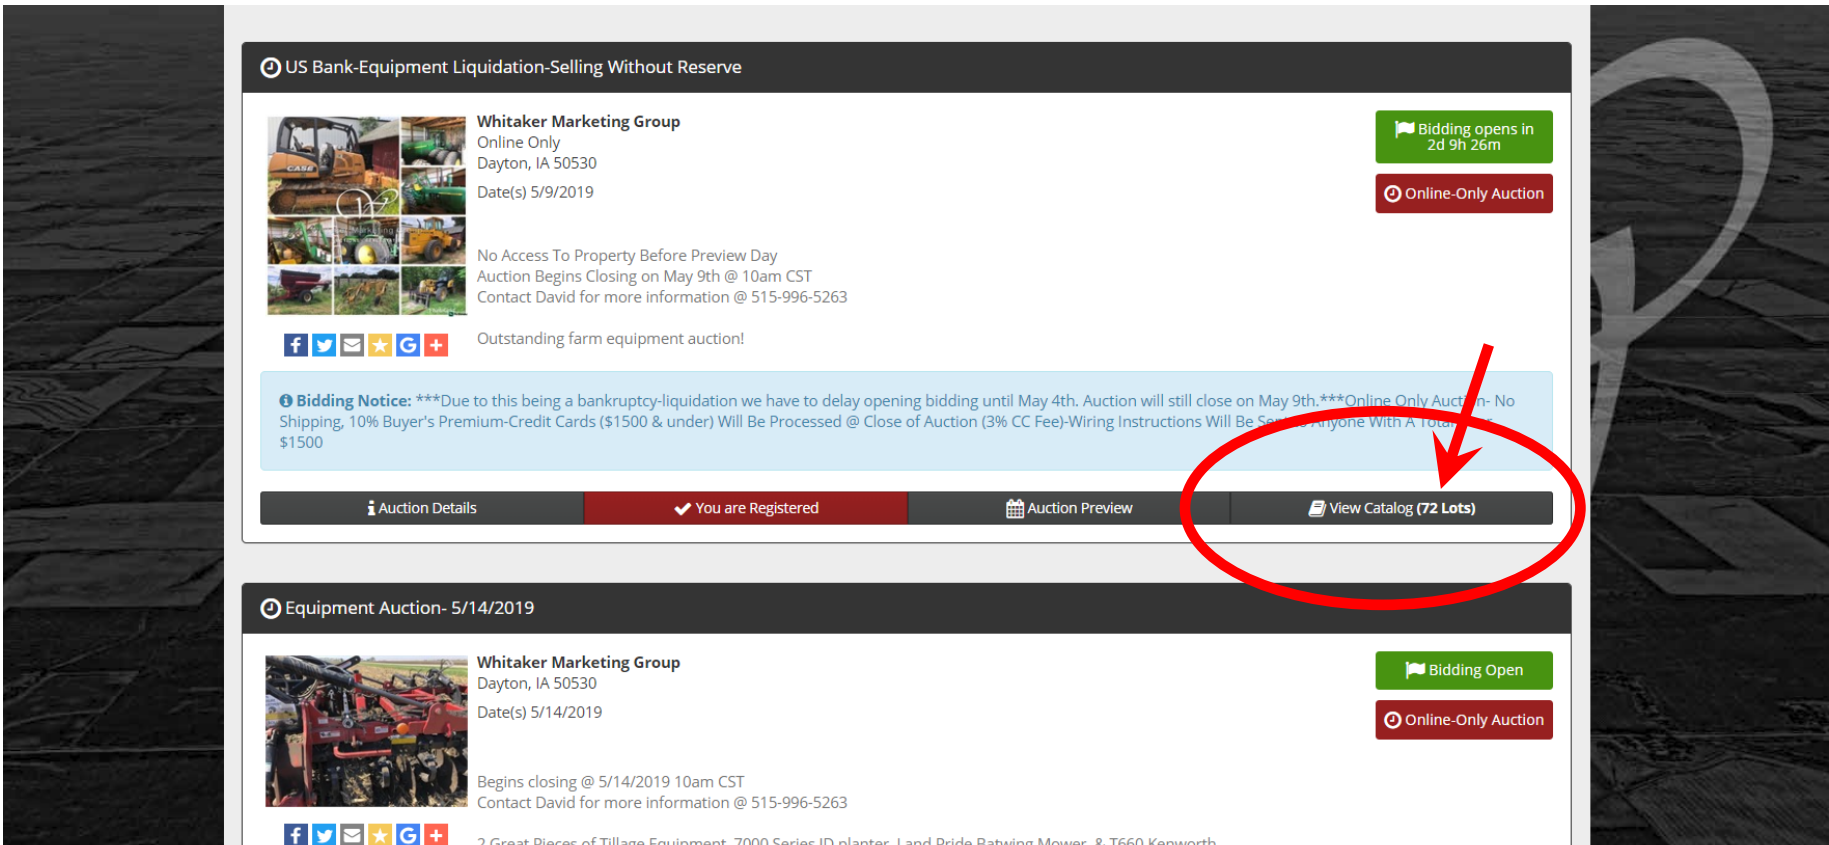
US Bank-Equipment Liquidation-Selling Without Reserve

Whitaker Marketing Group
Online Only
Dayton, IA 50530
Date(s) 5/9/2019

Bidding opens in 2d 9h 26m

Online-Only Auction

No Access To Property Before Preview Day
Auction Begins Closing on May 9th @ 10am CST
Contact David for more information @ 515-996-5263

Outstanding farm equipment auction!

Bidding Notice: ***Due to this being a bankruptcy-liquidation we have to delay opening bidding until May 4th. Auction will still close on May 9th.***Online Only Auct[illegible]n- No Shipping, 10% Buyer's Premium-Credit Cards ($1500 & under) Will Be Processed @ Close of Auction (3% CC Fee)-Wiring Instructions Will Be Se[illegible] Anyone With A Total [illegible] $1500

Auction Details | You are Registered | Auction Preview | View Catalog (72 Lots)

Equipment Auction- 5/14/2019

Whitaker Marketing Group
Dayton, IA 50530
Date(s) 5/14/2019

Bidding Open

Online-Only Auction

Begins closing @ 5/14/2019 10am CST
Contact David for more information @ 515-996-5263

2 Great Pieces of Tillage Equipment, 7000 Series ID planter, Land Pride Batwing Mower, & T660 Kenworth